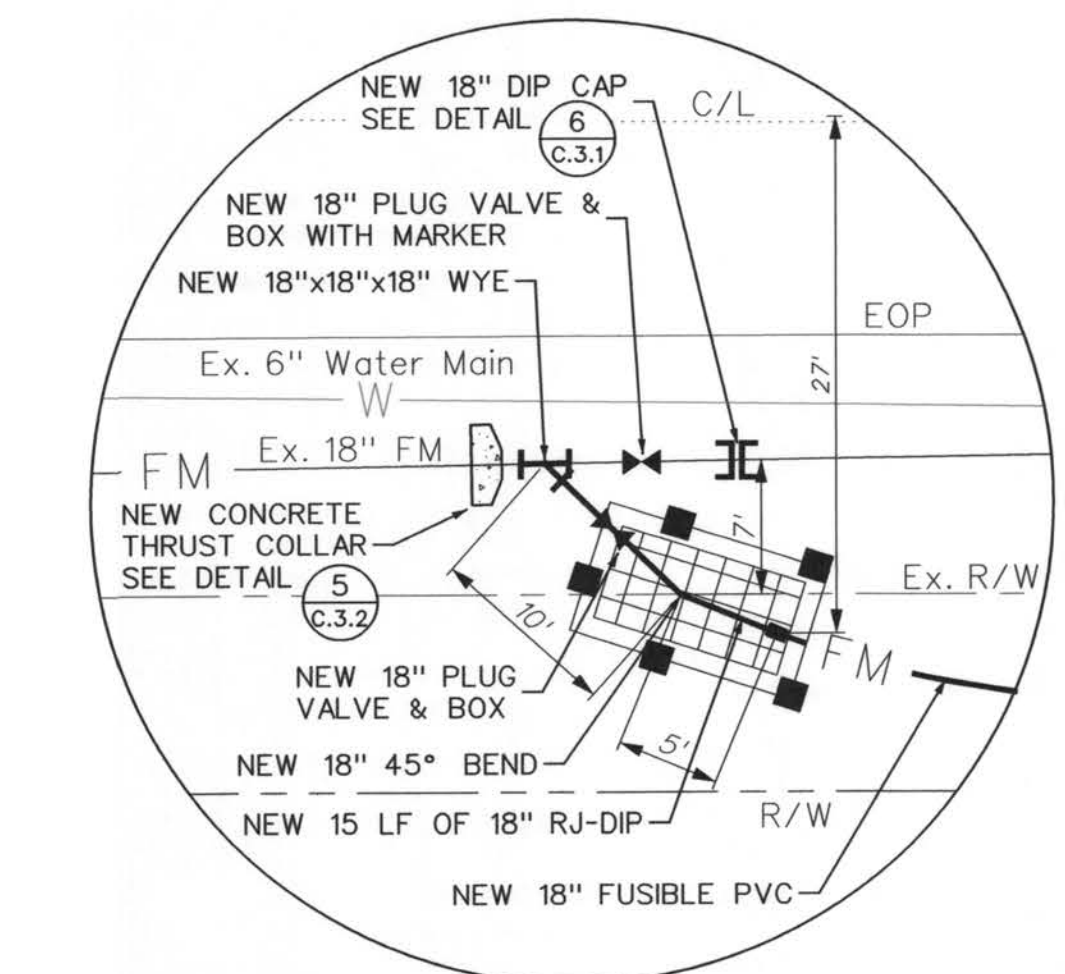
NEW 18" DIP CAP
SEE DETAIL 6 C.3.1

C/L

NEW 18" PLUG VALVE &
BOX WITH MARKER

NEW 18"x18"x18" WYE

EOP

Ex. 6" Water Main

W

27'

FM

Ex. 18" FM

NEW CONCRETE
THRUST COLLAR
SEE DETAIL 5 C.3.2

7'

Ex. R/W

10'

FM

NEW 18" PLUG
VALVE & BOX

5'

NEW 18" 45° BEND

R/W

NEW 15 LF OF 18" RJ-DIP

NEW 18" FUSIBLE PVC